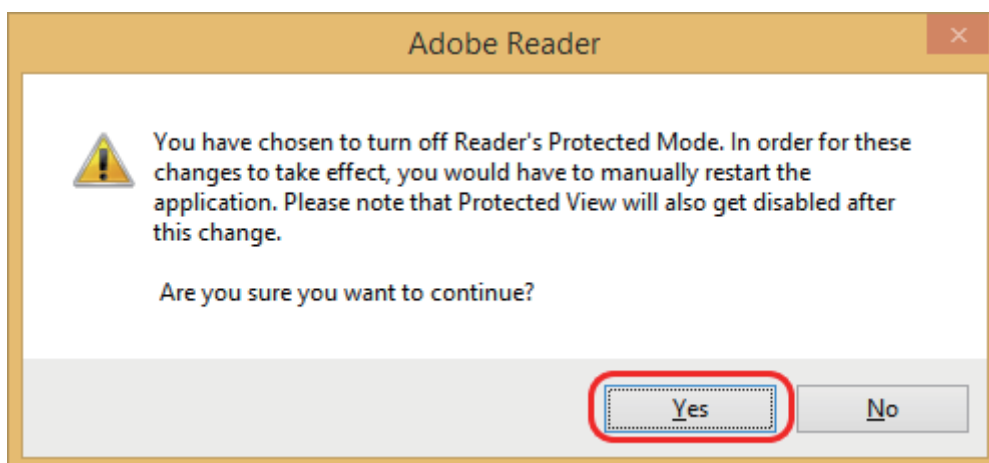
Adobe Reader

You have chosen to turn off Reader's Protected Mode. In order for these changes to take effect, you would have to manually restart the application. Please note that Protected View will also get disabled after this change.

Are you sure you want to continue?

Yes

No